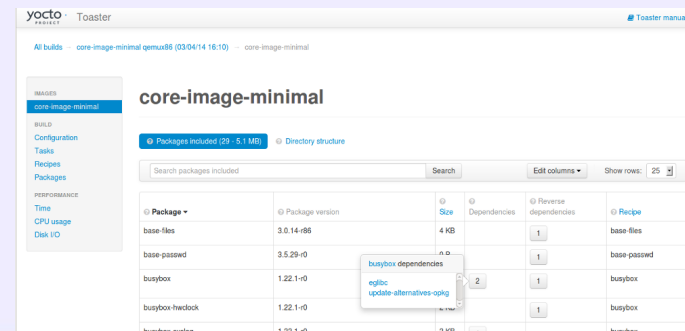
yocto PROJECT Toaster

Toaster manual

All builds > core-image-minimal qemux86 (03/04/14 16:10) > core-image-minimal

IMAGES
core-image-minimal
BUILD
Configuration
Tasks
Recipes
Packages
PERFORMANCE
Time
CPU usage
Disk I/O

core-image-minimal

Packages included (29 - 5.1 MB)
Directory structure

Search packages included
Search
Edit columns
Show rows: 25

| Package | Package version | Size | Dependencies | Reverse dependencies | Recipe |
|---|---|---|---|---|---|
| base-files | 3.0.14-r86 | 4 KB | | 1 | base-files |
| base-passwd | 3.5.29-r0 | 0 B | | 1 | base-passwd |
| busybox | 1.22.1-r0 | | 2 | 1 | busybox |
| busybox-hwclock | 1.22.1-r0 | 2 KB | | 1 | busybox |
| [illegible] | 1.22.1-r0 | 2 KB | | | busybox |

busybox dependencies
eglibc
update-alternatives-opkg